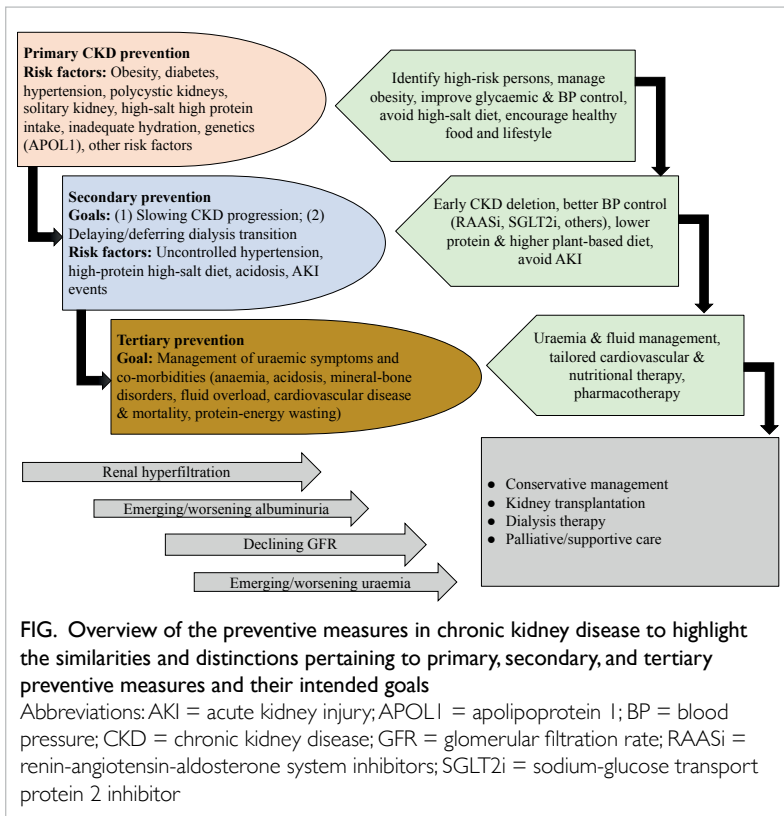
**Primary CKD prevention**
**Risk factors:** Obesity, diabetes, hypertension, polycystic kidneys, solitary kidney, high-salt high protein intake, inadequate hydration, genetics (APOL1), other risk factors

Identify high-risk persons, manage obesity, improve glycaemic & BP control, avoid high-salt diet, encourage healthy food and lifestyle

**Secondary prevention**
**Goals:** (1) Slowing CKD progression; (2) Delaying/deferring dialysis transition
**Risk factors:** Uncontrolled hypertension, high-protein high-salt diet, acidosis, AKI events

Early CKD deletion, better BP control (RAASi, SGLT2i, others), lower protein & higher plant-based diet, avoid AKI

**Tertiary prevention**
**Goal:** Management of uraemic symptoms and co-morbidities (anaemia, acidosis, mineral-bone disorders, fluid overload, cardiovascular disease & mortality, protein-energy wasting)

Uraemia & fluid management, tailored cardiovascular & nutritional therapy, pharmacotherapy

Renal hyperfiltration

Emerging/worsening albuminuria

Declining GFR

Emerging/worsening uraemia

- Conservative management
- Kidney transplantation
- Dialysis therapy
- Palliative/supportive care

FIG. Overview of the preventive measures in chronic kidney disease to highlight the similarities and distinctions pertaining to primary, secondary, and tertiary preventive measures and their intended goals

Abbreviations: AKI = acute kidney injury; APOL1 = apolipoprotein 1; BP = blood pressure; CKD = chronic kidney disease; GFR = glomerular filtration rate; RAASi = renin-angiotensin-aldosterone system inhibitors; SGLT2i = sodium-glucose transport protein 2 inhibitor